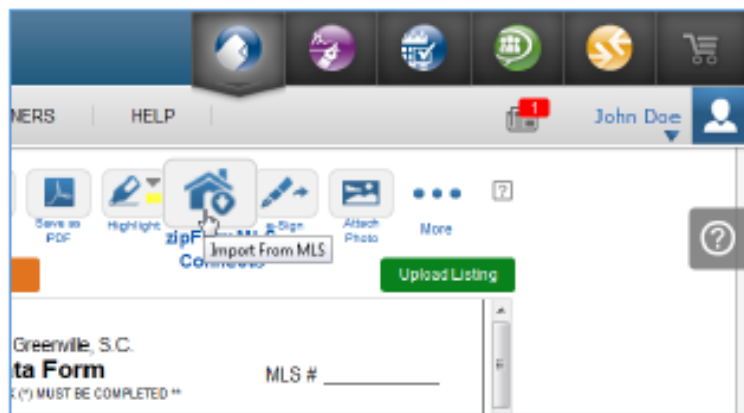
NERS HELP

1

John Doe

Save as PDF

Highlight

zipForm MLS Connect

Import From MLS

e-Sign

Attach Photo

More

?

Upload Listing

Greenville, S.C.

ta Form

(*) MUST BE COMPLETED **

MLS # ________

?